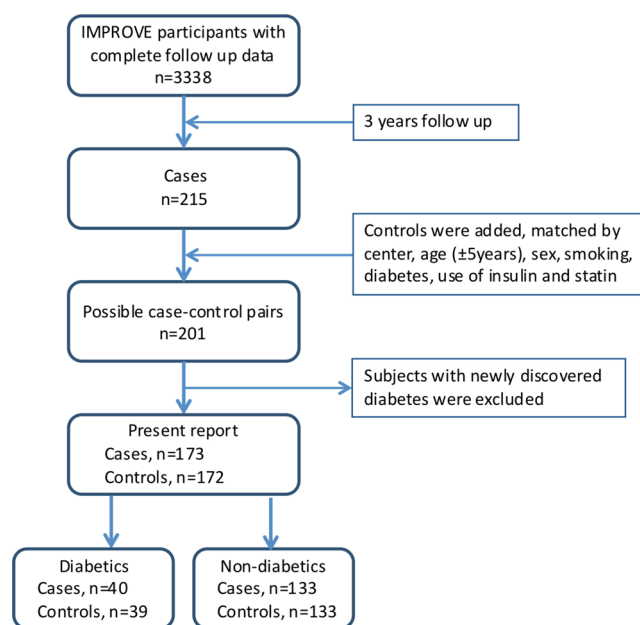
IMPROVE participants with complete follow up data
n=3338

3 years follow up

Cases
n=215

Controls were added, matched by center, age (±5years), sex, smoking, diabetes, use of insulin and statin

Possible case-control pairs
n=201

Subjects with newly discovered diabetes were excluded

Present report
Cases, n=173
Controls, n=172

Diabetics
Cases, n=40
Controls, n=39

Non-diabetics
Cases, n=133
Controls, n=133